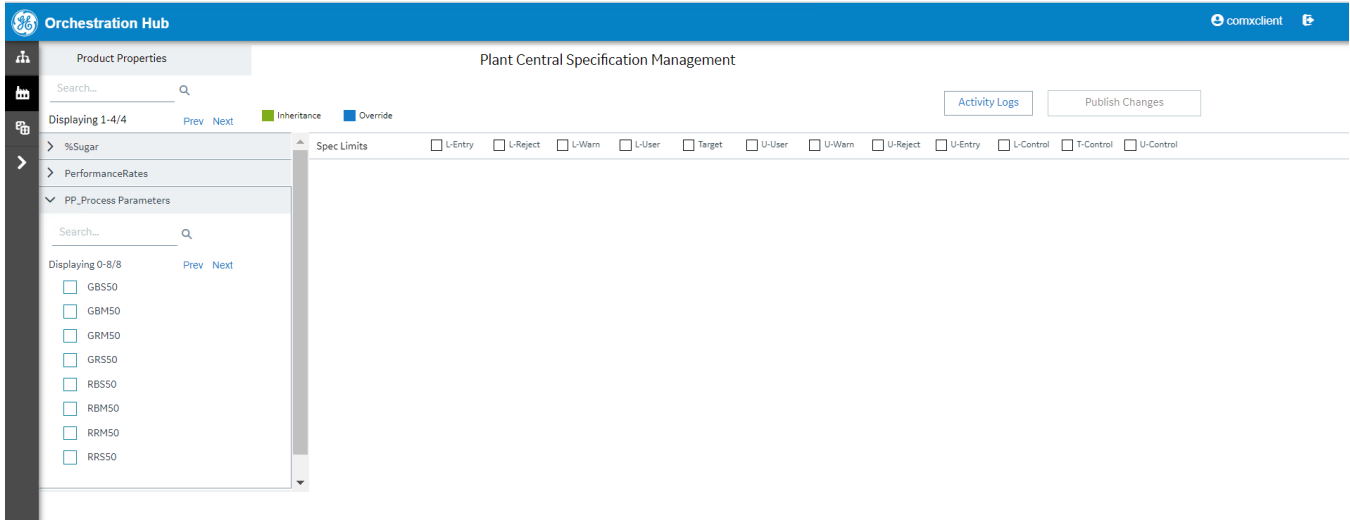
Orchestration Hub

comxclient

Product Properties

Plant Central Specification Management

Search...

Displaying 1-4/4

Prev Next

Inheritance

Override

Activity Logs

Publish Changes

%Sugar

PerformanceRates

PP_Process Parameters

Search...

Displaying 0-8/8

Prev Next

GBS50

GBM50

GRM50

GRS50

RBS50

RBM50

RRM50

RRS50

Spec Limits

L-Entry

L-Reject

L-Warn

L-User

Target

U-User

U-Warn

U-Reject

U-Entry

L-Control

T-Control

U-Control